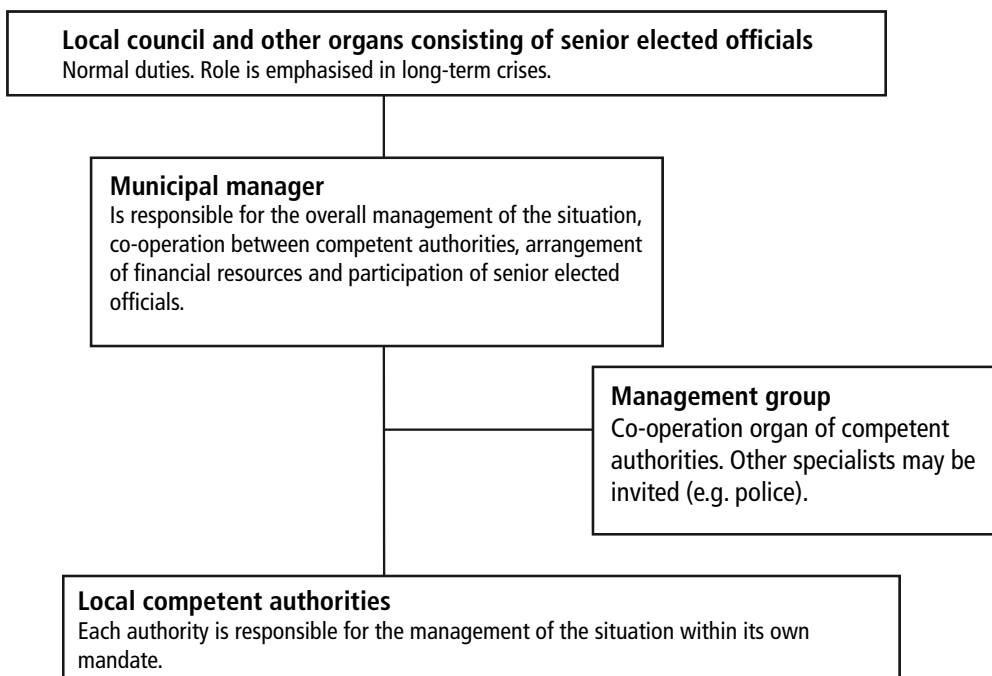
Local council and other organs consisting of senior elected officials
Normal duties. Role is emphasised in long-term crises.

Municipal manager
Is responsible for the overall management of the situation, co-operation between competent authorities, arrangement of financial resources and participation of senior elected officials.

Management group
Co-operation organ of competent authorities. Other specialists may be invited (e.g. police).

Local competent authorities
Each authority is responsible for the management of the situation within its own mandate.